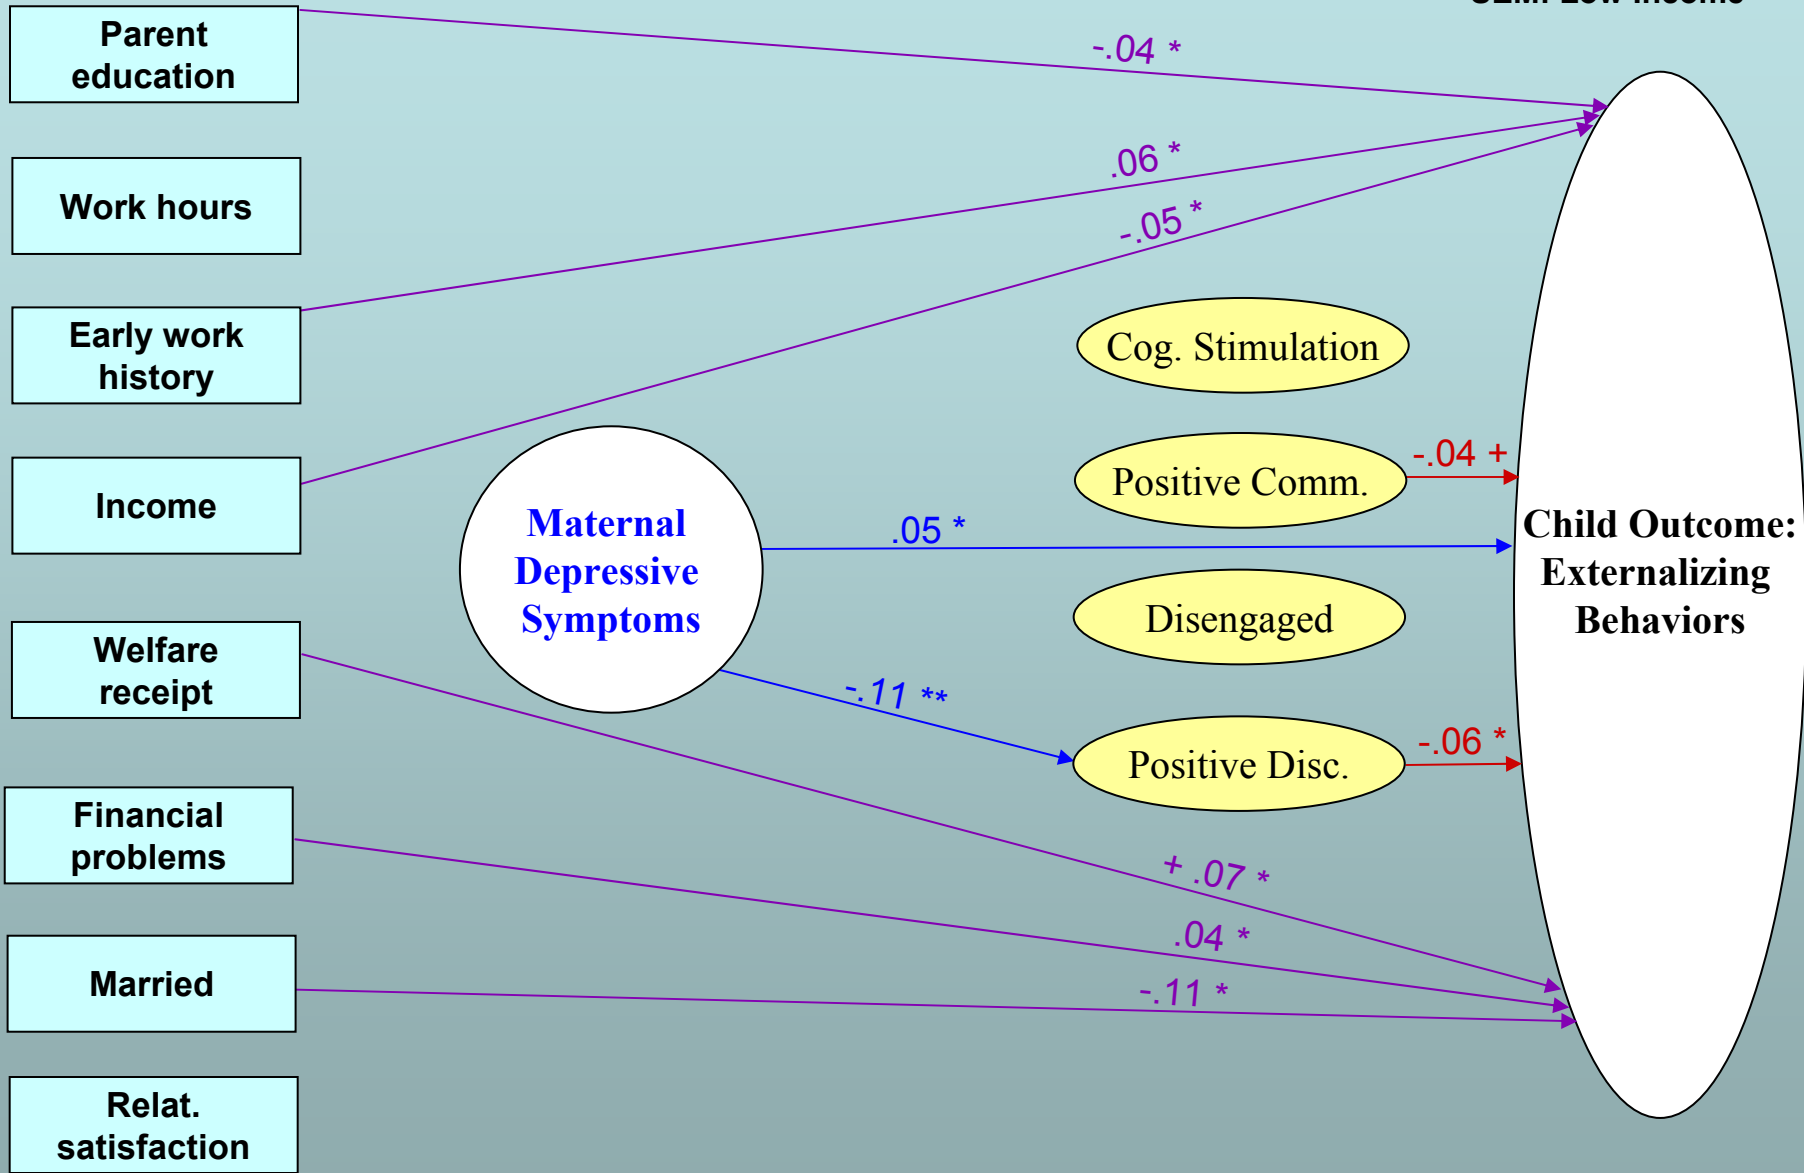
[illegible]

Parent education

Work hours

Early work history

Income

Welfare receipt

Financial problems

Married

Relat. satisfaction

-.04 *

.06 *

-.05 *

Cog. Stimulation

Positive Comm.

-.04 +

Maternal Depressive Symptoms

.05 *

Disengaged

-.11 **

Positive Disc.

-.06 *

+ .07 *

.04 *

-.11 *

Child Outcome: Externalizing Behaviors